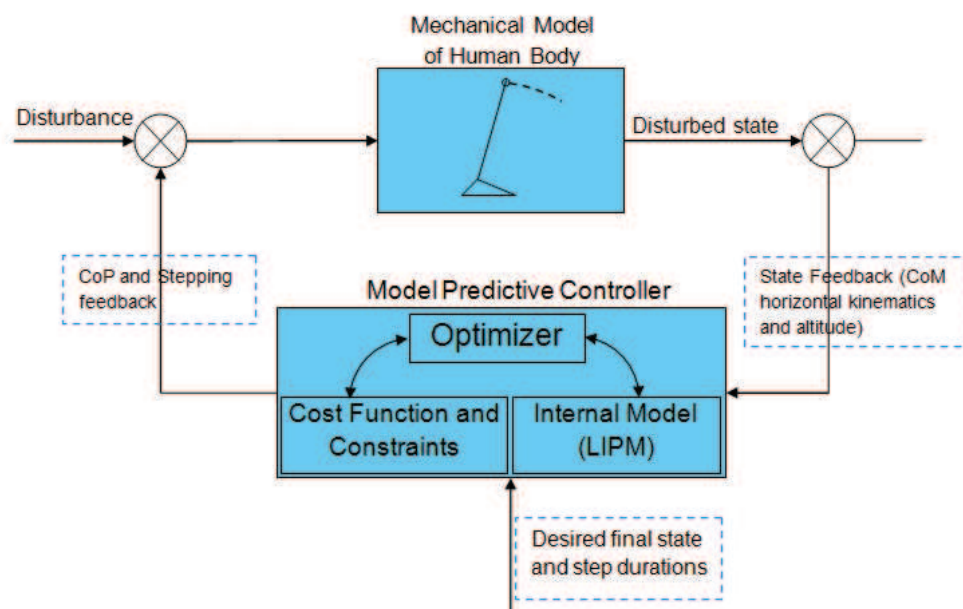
Mechanical Model of Human Body

Disturbance

Disturbed state

CoP and Stepping feedback

Model Predictive Controller

State Feedback (CoM horizontal kinematics and altitude)

Optimizer

Cost Function and Constraints

Internal Model (LIPM)

Desired final state and step durations